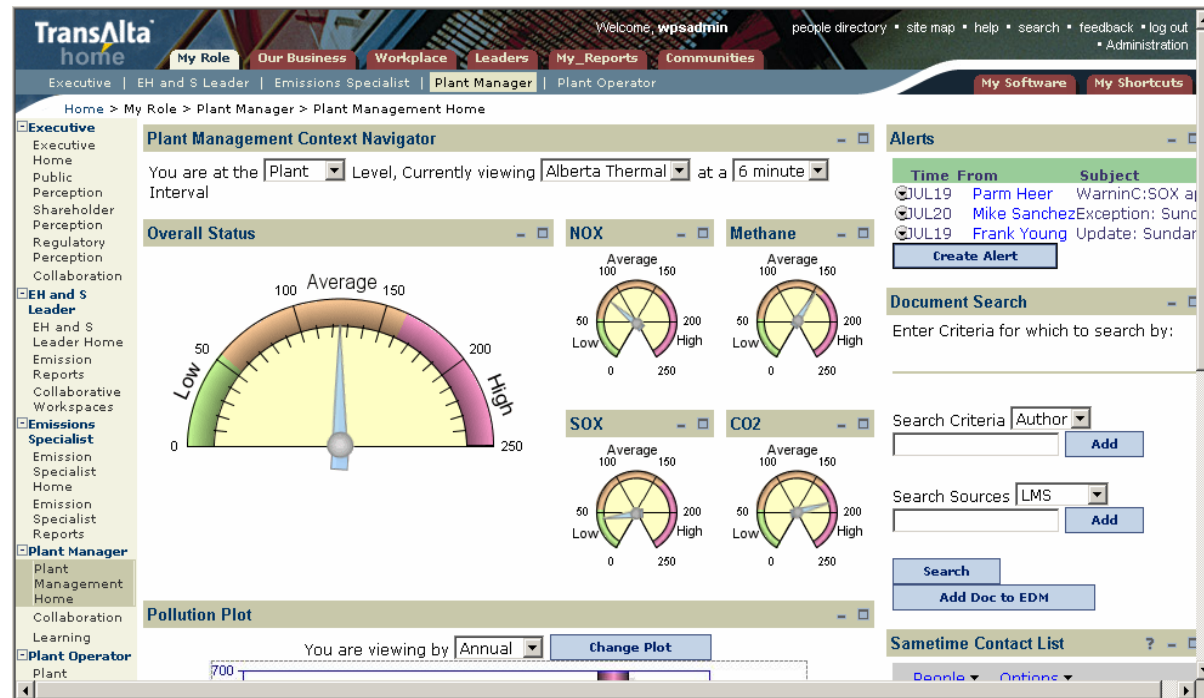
TransAlta home

Welcome, wpsadmin

people directory • site map • help • search • feedback • log out • Administration

My Role | Our Business | Workplace | Leaders | My_Reports | Communities

Executive | EH and S Leader | Emissions Specialist | Plant Manager | Plant Operator

My Software | My Shortcuts

Home > My Role > Plant Manager > Plant Management Home

Executive
Executive Home
Public Perception
Shareholder Perception
Regulatory Perception
Collaboration
EH and S Leader
EH and S Leader Home
Emission Reports
Collaborative Workspaces
Emissions Specialist
Emission Specialist Home
Emission Specialist Reports
Plant Manager
Plant Management Home
Collaboration
Learning
Plant Operator
Plant

Plant Management Context Navigator

You are at the Plant Level, Currently viewing Alberta Thermal at a 6 minute Interval

Overall Status

Average
0
50
100
150
200
250
Low
High

NOX
Average
0
50
100
150
200
250
Low
High

Methane
Average
0
50
100
150
200
250
Low
High

SOX
Average
0
50
100
150
200
250
Low
High

CO2
Average
0
50
100
150
200
250
Low
High

Pollution Plot

You are viewing by Annual Change Plot

700

Alerts

| Time | From | Subject |
|---|---|---|
| JUL19 | Parm Heer | WarninC:SOX a |
| JUL20 | Mike Sanchez | Exception: Sun |
| JUL19 | Frank Young | Update: Sunda |

Create Alert

Document Search

Enter Criteria for which to search by:

Search Criteria Author
Add

Search Sources LMS
Add

Search
Add Doc to EDM

Sametime Contact List ?

People Options